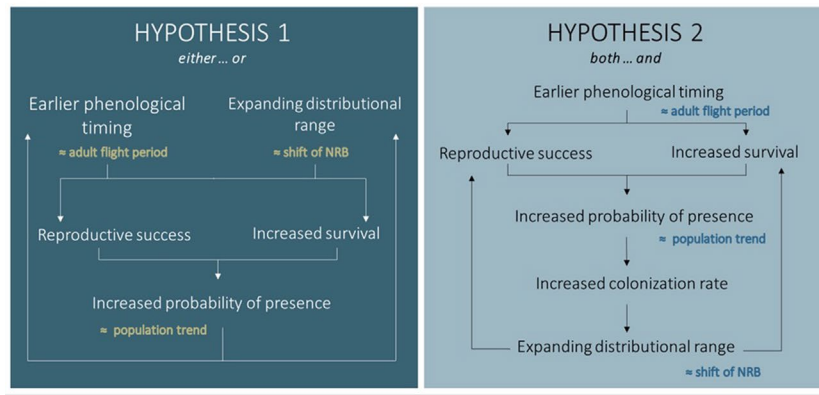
HYPOTHESIS 1
either … or

Earlier phenological timing
≈ adult flight period

Expanding distributional range
≈ shift of NRB

Reproductive success

Increased survival

Increased probability of presence
≈ population trend

HYPOTHESIS 2
both … and

Earlier phenological timing
≈ adult flight period

Reproductive success

Increased survival

Increased probability of presence
≈ population trend

Increased colonization rate

Expanding distributional range
≈ shift of NRB